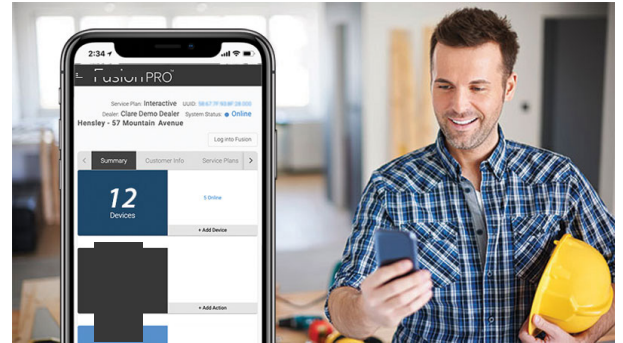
2:34

FusionPRO

Service Plan: Interactive UUID: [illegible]
Dealer: Clare Demo Dealer System Status: Online
Hensley - 57 Mountain Avenue

Log into Fusion

Summary
Customer Info
Service Plans

12
Devices

5 Online

+ Add Device

+ Add Action